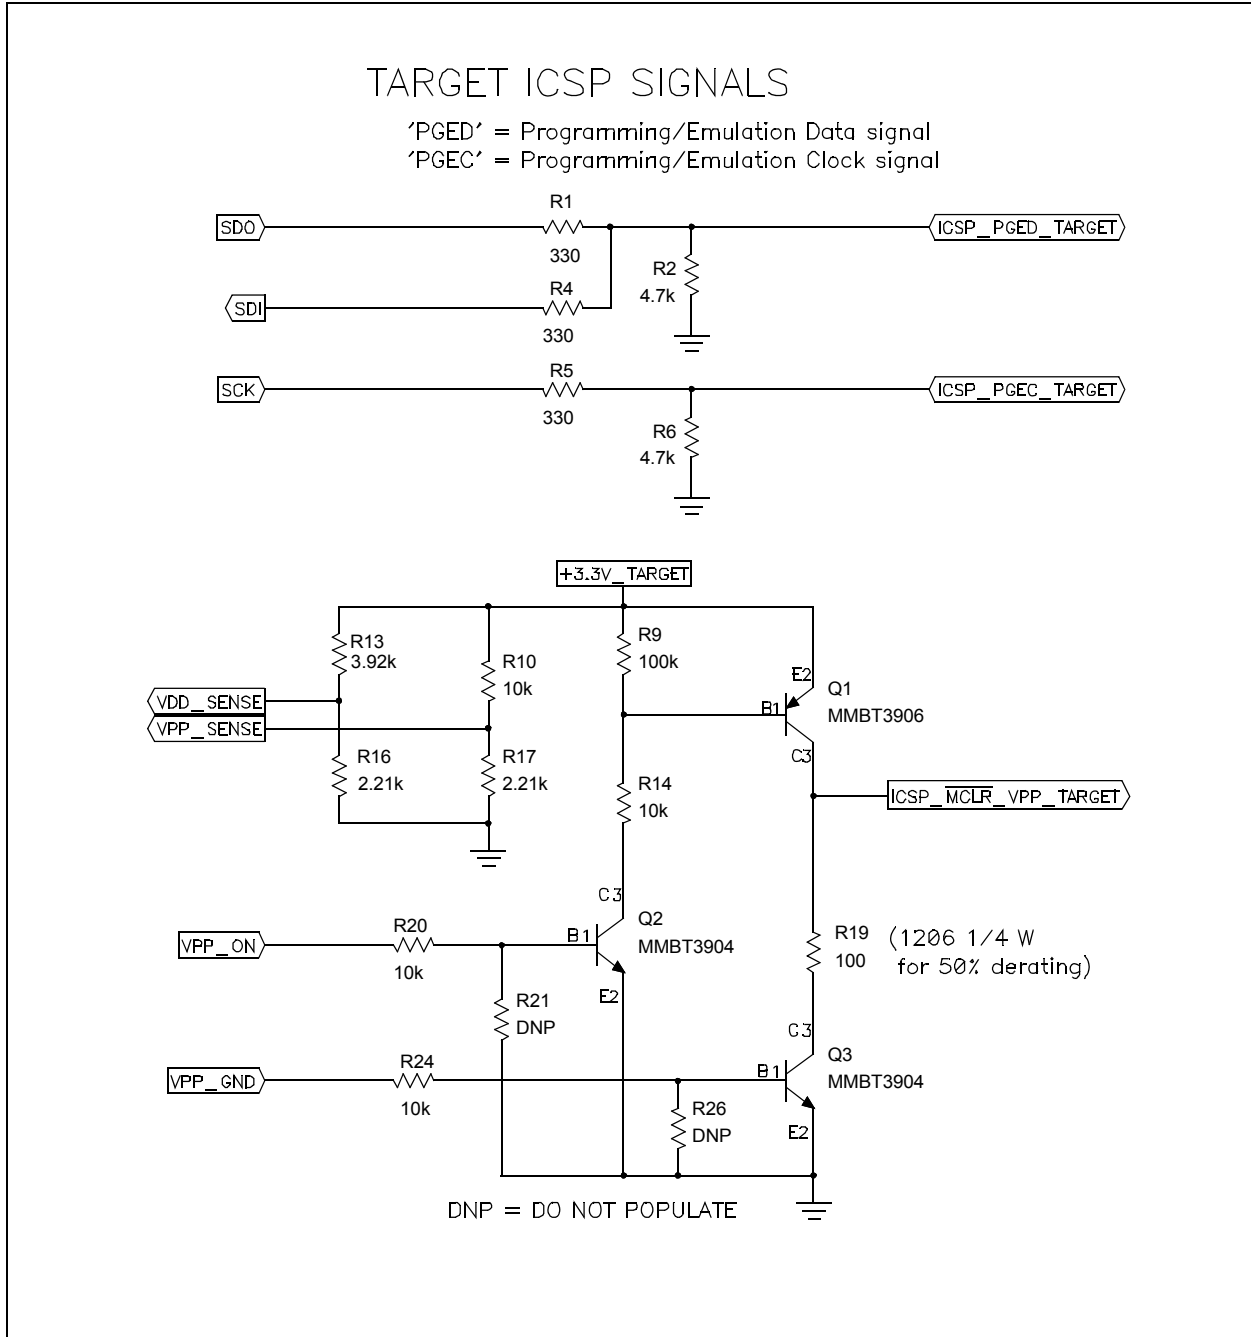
TARGET ICSP SIGNALS

'PGED' = Programming/Emulation Data signal
'PGEC' = Programming/Emulation Clock signal

SDO
R1
330
ICSP_PGED_TARGET
R2
4.7k
SDI
R4
330
SCK
R5
330
ICSP_PGEC_TARGET
R6
4.7k

+3.3V_TARGET
R13
3.92k
R10
10k
R9
100k
E2
Q1
MMBT3906
B1
C3
VDD_SENSE
VPP_SENSE
R16
2.21k
R17
2.21k
R14
10k
ICSP_$\overline{MCLR}$_VPP_TARGET
C3
Q2
MMBT3904
B1
E2
VPP_ON
R20
10k
R21
DNP
R19
100
(1206 1/4 W for 50% derating)
C3
Q3
MMBT3904
B1
E2
VPP_GND
R24
10k
R26
DNP

DNP = DO NOT POPULATE